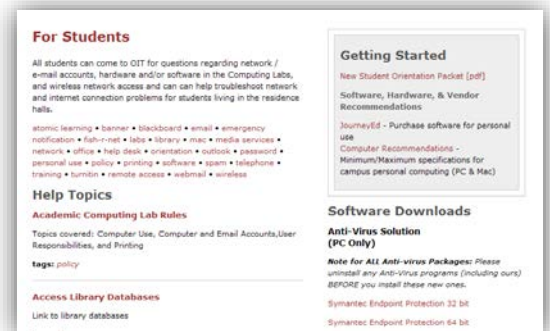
For Students

All students can come to OIT for questions regarding network / e-mail accounts, hardware and/or software in the Computing Labs, and wireless network access and can can help troubleshoot network and internet connection problems for students living in the residence halls.

atomic learning • banner • blackboard • email • emergency notification • fish-r-net • labs • library • mac • media services • network • office • help desk • orientation • outlook • password • personal use • policy • printing • software • spam • telephone • training • turnitin • remote access • webmail • wireless

Help Topics

Academic Computing Lab Rules

Topics covered: Computer Use, Computer and Email Accounts,User Responsibilities, and Printing

tags: policy

Access Library Databases

Link to library databases

Getting Started

New Student Orientation Packet [pdf]

Software, Hardware, & Vendor Recommendations

JourneyEd - Purchase software for personal use

Computer Recommendations - Minimum/Maximum specifications for campus personal computing (PC & Mac)

Software Downloads

Anti-Virus Solution (PC Only)

Note for ALL Anti-virus Packages: Please uninstall any Anti-Virus programs (including ours) BEFORE you install these new ones.

Symantec Endpoint Protection 32 bit

Symantec Endpoint Protection 64 bit